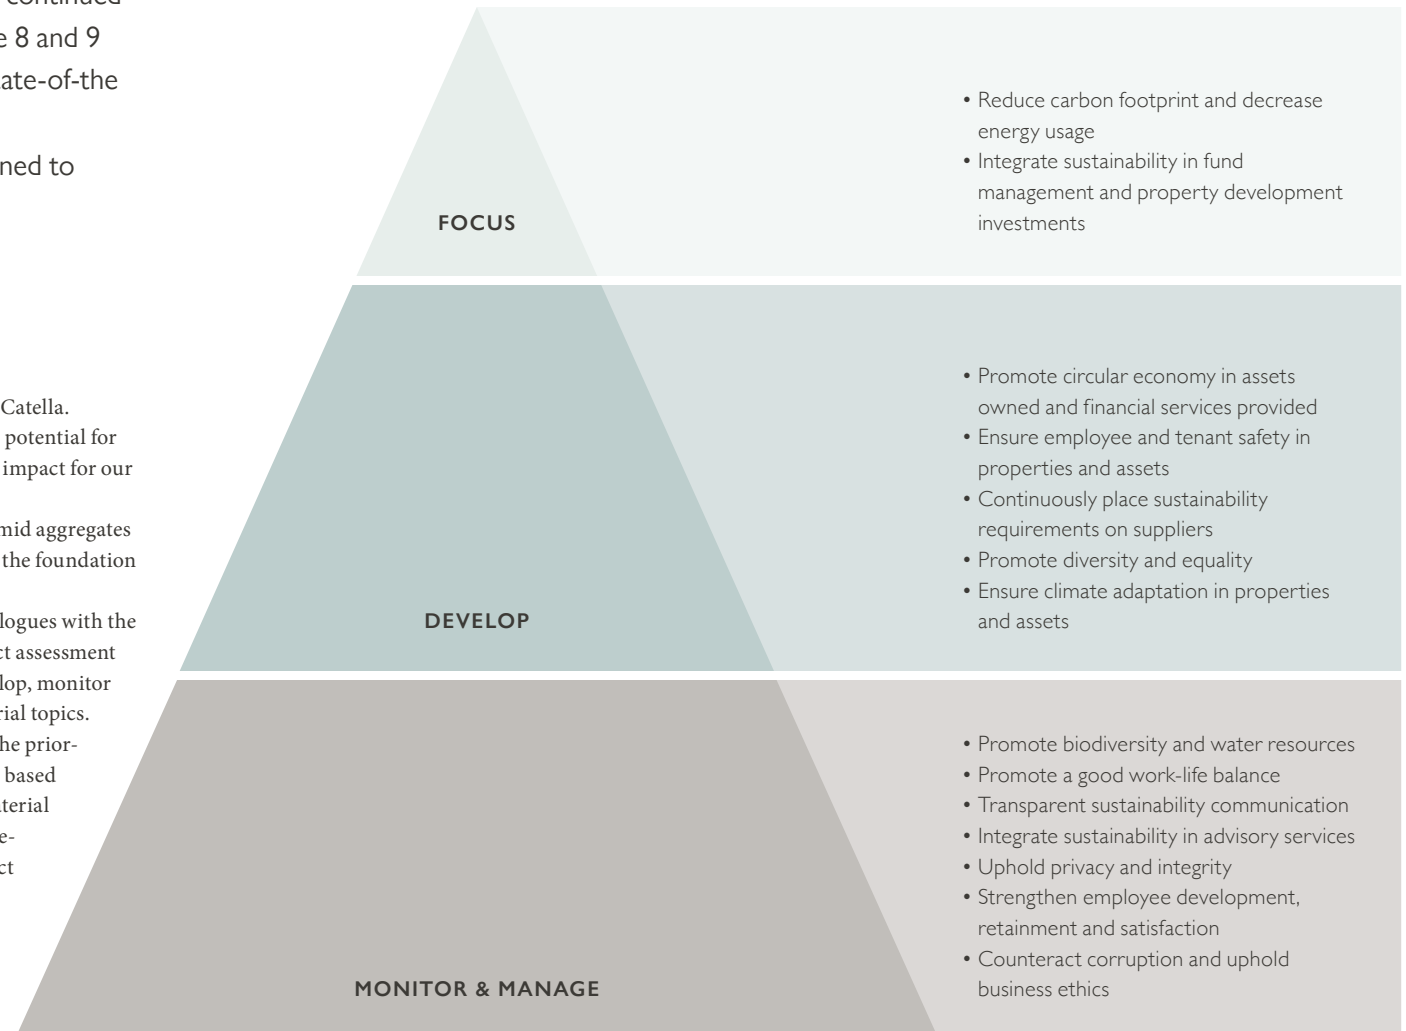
continued
e 8 and 9
ate-of-the

ned to

Catella.
potential for
impact for our

mid aggregates
the foundation

logues with the
ct assessment
lop, monitor
rial topics.
he prior-
based
terial
e-
ct

FOCUS

• Reduce carbon footprint and decrease energy usage
• Integrate sustainability in fund management and property development investments

DEVELOP

• Promote circular economy in assets owned and financial services provided
• Ensure employee and tenant safety in properties and assets
• Continuously place sustainability requirements on suppliers
• Promote diversity and equality
• Ensure climate adaptation in properties and assets

MONITOR & MANAGE

• Promote biodiversity and water resources
• Promote a good work-life balance
• Transparent sustainability communication
• Integrate sustainability in advisory services
• Uphold privacy and integrity
• Strengthen employee development, retainment and satisfaction
• Counteract corruption and uphold business ethics